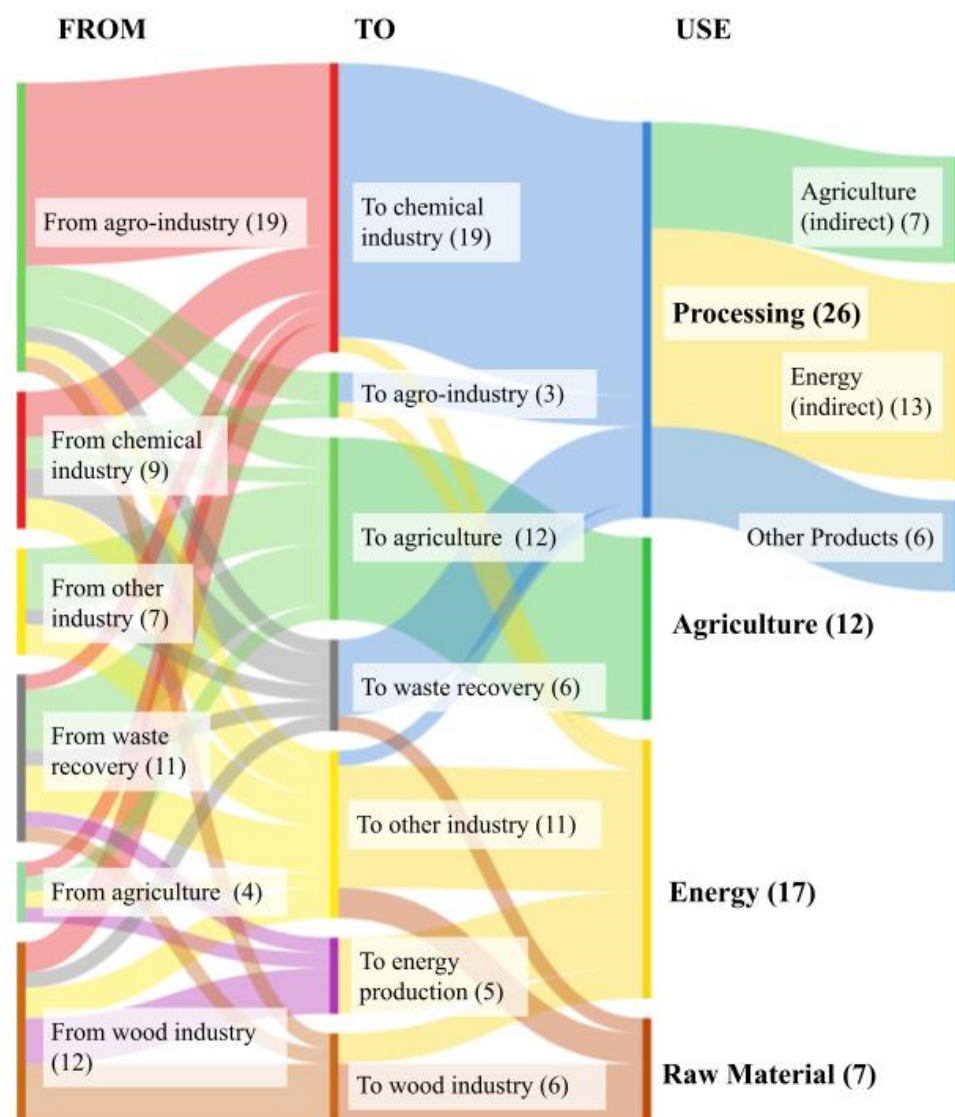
FROM

TO

USE

From agro-industry (19)

From chemical industry (9)

From other industry (7)

From waste recovery (11)

From agriculture (4)

From wood industry (12)

To chemical industry (19)

To agro-industry (3)

To agriculture (12)

To waste recovery (6)

To other industry (11)

To energy production (5)

To wood industry (6)

Agriculture (indirect) (7)

Processing (26)

Energy (indirect) (13)

Other Products (6)

Agriculture (12)

Energy (17)

Raw Material (7)